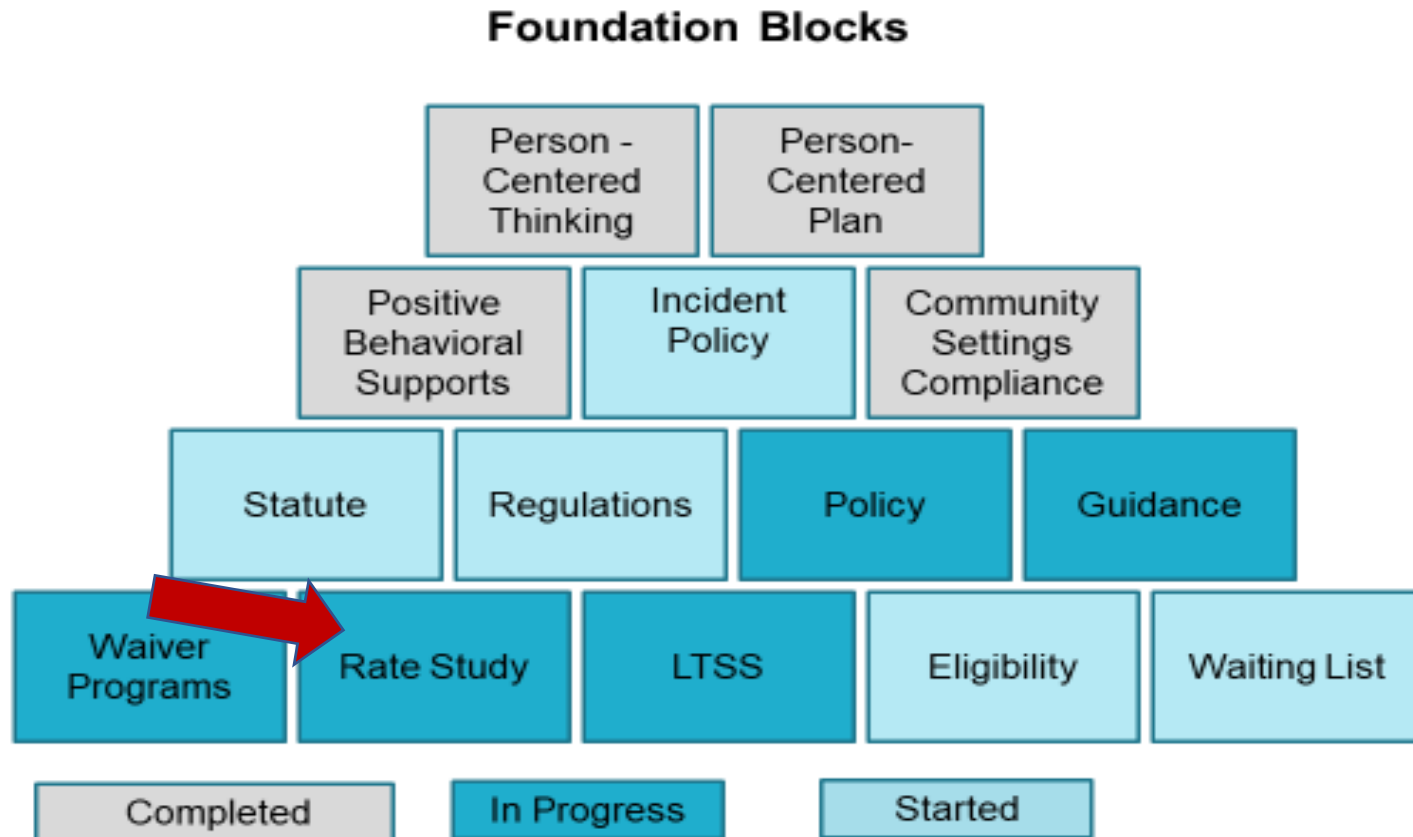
Foundation Blocks

Person - Centered Thinking

Person-Centered Plan

Positive Behavioral Supports

Incident Policy

Community Settings Compliance

Statute

Regulations

Policy

Guidance

Waiver Programs

Rate Study

LTSS

Eligibility

Waiting List

Completed

In Progress

Started